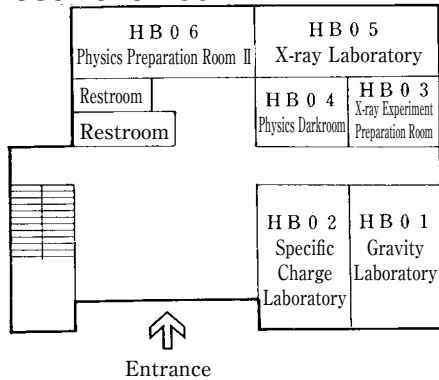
HB06
Physics Preparation Room Ⅱ

HB05
X-ray Laboratory

Restroom

Restroom

HB04
Physics Darkroom

HB03
X-ray Experiment Preparation Room

HB02
Specific Charge Laboratory

HB01
Gravity Laboratory

Entrance